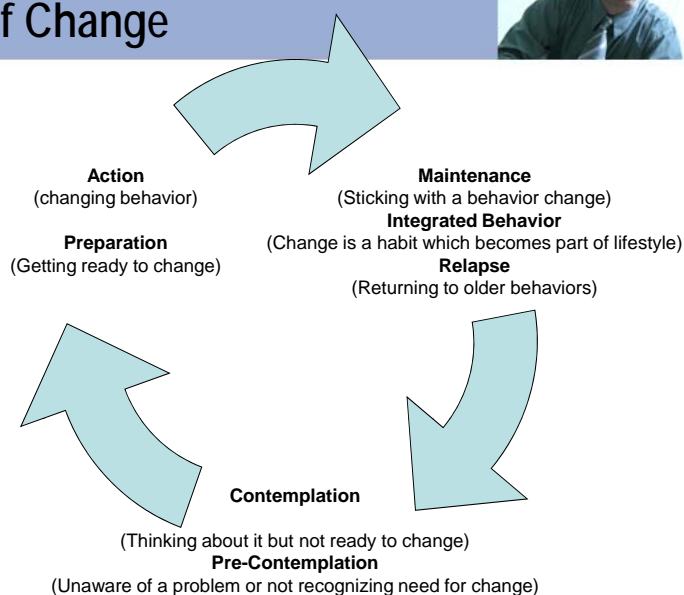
f Change

Action
(changing behavior)

Preparation
(Getting ready to change)

Maintenance
(Sticking with a behavior change)
Integrated Behavior
(Change is a habit which becomes part of lifestyle)
Relapse
(Returning to older behaviors)

Contemplation

(Thinking about it but not ready to change)
Pre-Contemplation
(Unaware of a problem or not recognizing need for change)